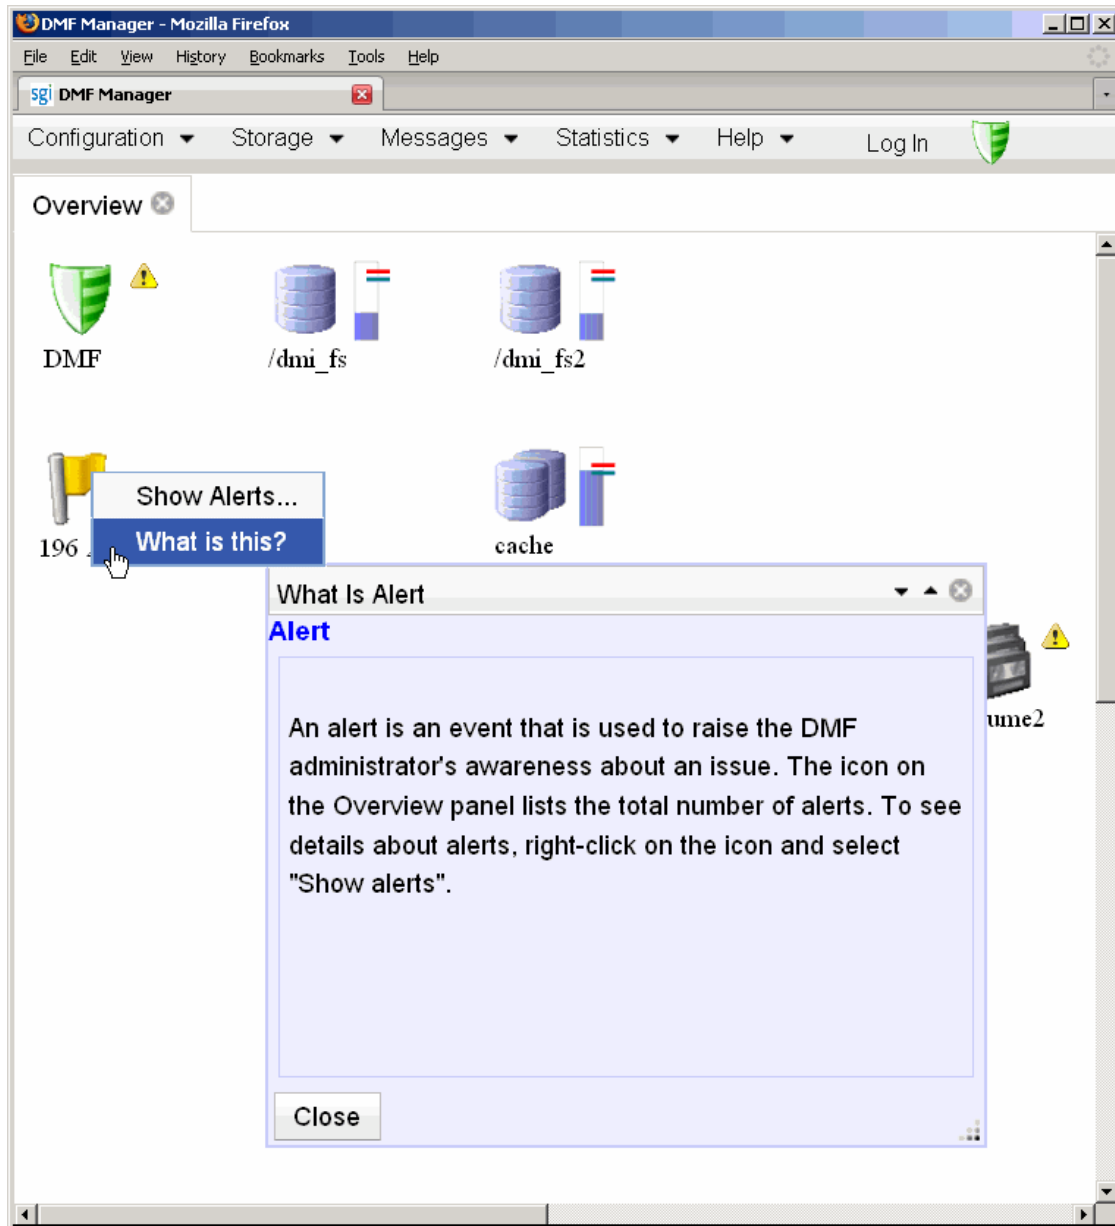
DMF Manager - Mozilla Firefox

File Edit View History Bookmarks Tools Help

sgi DMF Manager

Configuration ▾ Storage ▾ Messages ▾ Statistics ▾ Help ▾ Log In

Overview

DMF

/dmi_fs

/dmi_fs2

Show Alerts...

What is this?

196 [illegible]

cache

What Is Alert

Alert

An alert is an event that is used to raise the DMF administrator's awareness about an issue. The icon on the Overview panel lists the total number of alerts. To see details about alerts, right-click on the icon and select "Show alerts".

ume2

Close